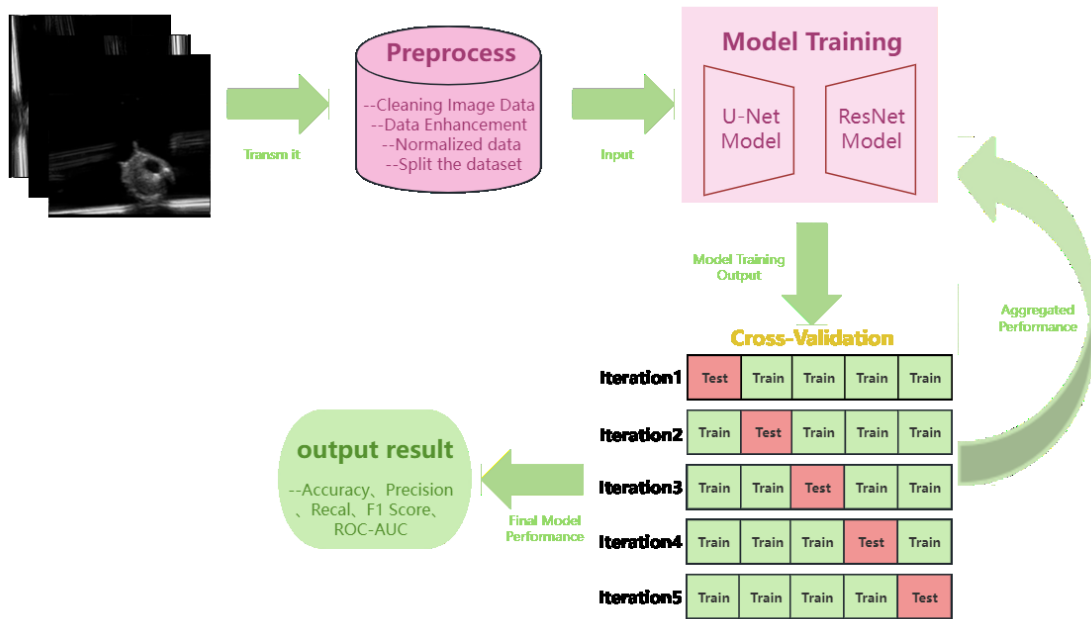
Transm it

Preprocess

--Cleaning Image Data
--Data Enhancement
--Normalized data
--Split the dataset

Input

Model Training

U-Net Model

ResNet Model

Model Training Output

Aggregated Performance

Cross-Validation

| Iteration1 | Test | Train | Train | Train | Train |
|---|---|---|---|---|---|
| Iteration2 | Train | Test | Train | Train | Train |
| Iteration3 | Train | Train | Test | Train | Train |
| Iteration4 | Train | Train | Train | Test | Train |
| Iteration5 | Train | Train | Train | Train | Test |

output result

--Accuracy、Precision 、Recal、F1 Score、ROC-AUC

Final Model Performance